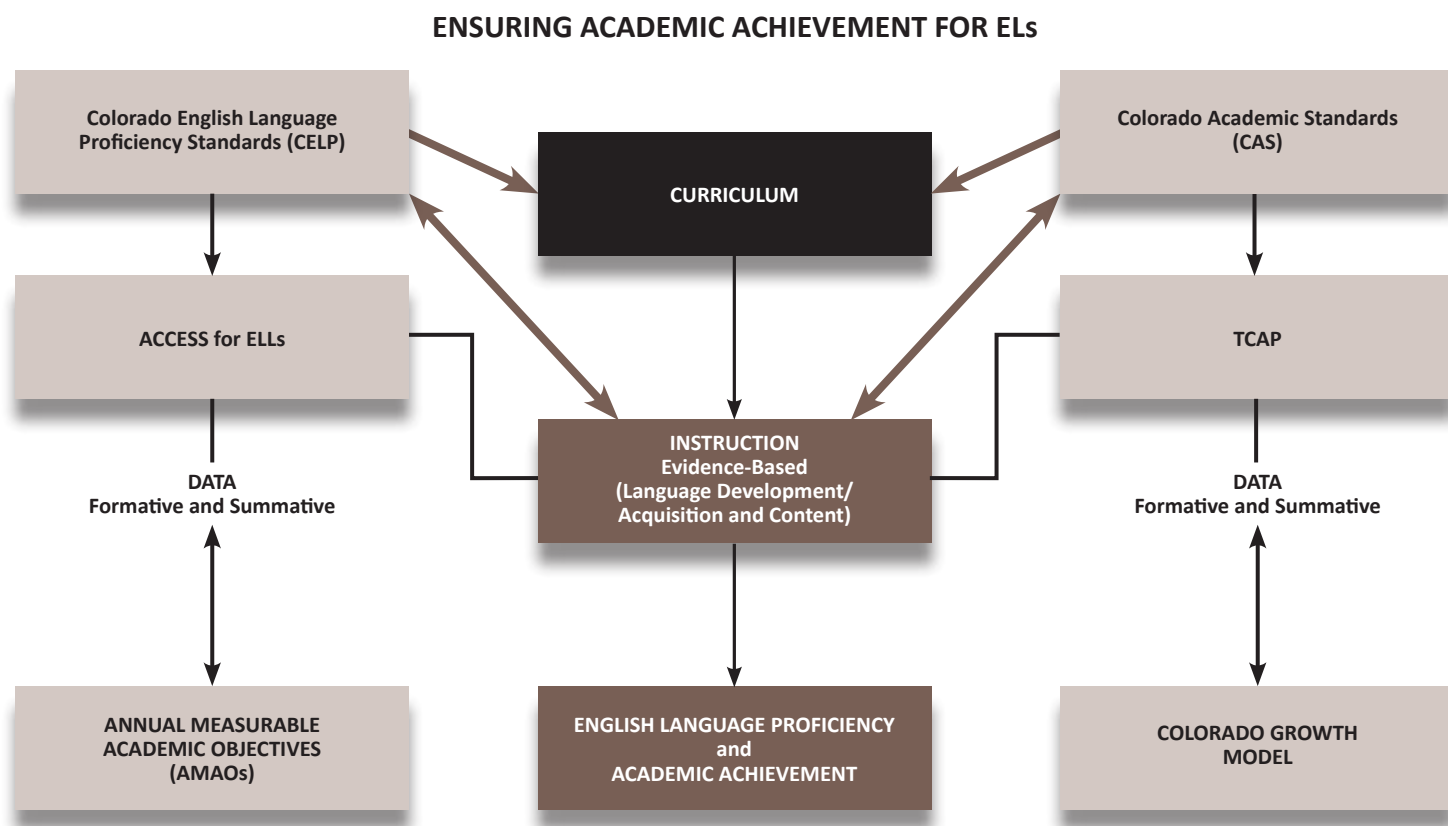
ENSURING ACADEMIC ACHIEVEMENT FOR ELs

Colorado English Language Proficiency Standards (CELP)

CURRICULUM

Colorado Academic Standards (CAS)

ACCESS for ELLs

TCAP

INSTRUCTION
Evidence-Based
(Language Development/ Acquisition and Content)

DATA
Formative and Summative

DATA
Formative and Summative

ANNUAL MEASURABLE ACADEMIC OBJECTIVES (AMAOs)

ENGLISH LANGUAGE PROFICIENCY and ACADEMIC ACHIEVEMENT

COLORADO GROWTH MODEL